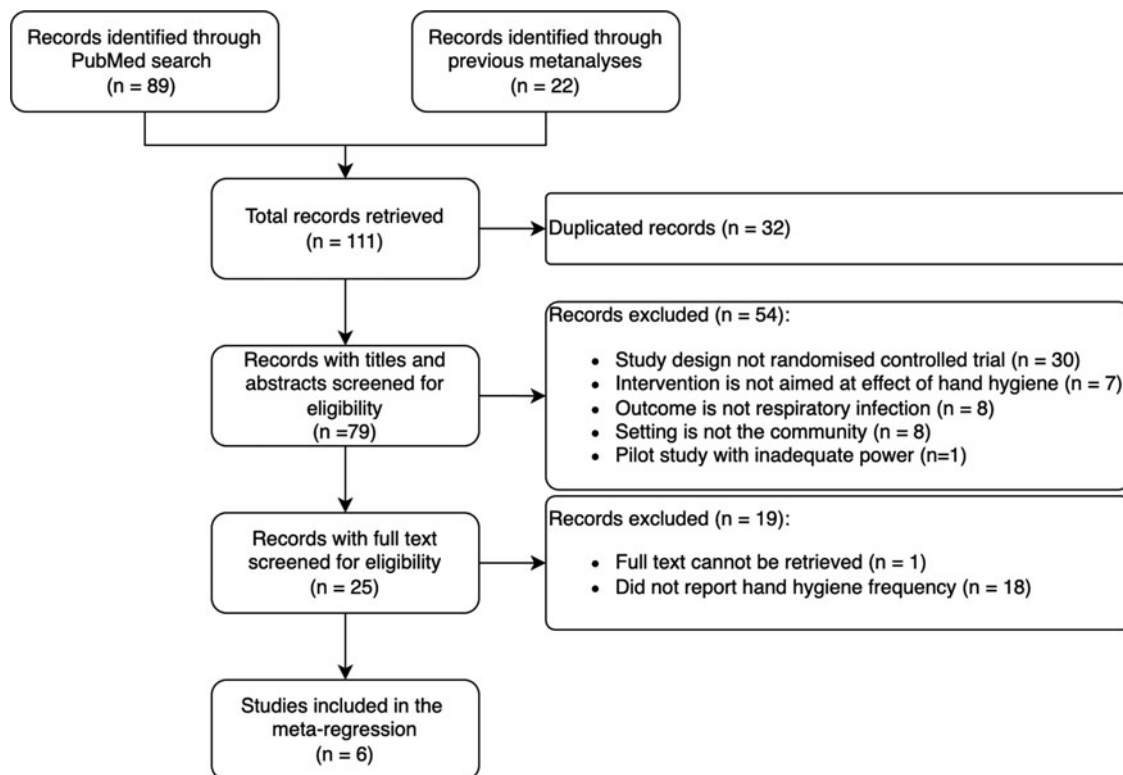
Records identified through PubMed search
(n = 89)

Records identified through previous metanalyses
(n = 22)

Total records retrieved
(n = 111)

Duplicated records (n = 32)

Records with titles and abstracts screened for eligibility
(n =79)

Records excluded (n = 54):

- Study design not randomised controlled trial (n = 30)
- Intervention is not aimed at effect of hand hygiene (n = 7)
- Outcome is not respiratory infection (n = 8)
- Setting is not the community (n = 8)
- Pilot study with inadequate power (n=1)

Records with full text screened for eligibility
(n = 25)

Records excluded (n = 19):

- Full text cannot be retrieved (n = 1)
- Did not report hand hygiene frequency (n = 18)

Studies included in the meta-regression
(n = 6)